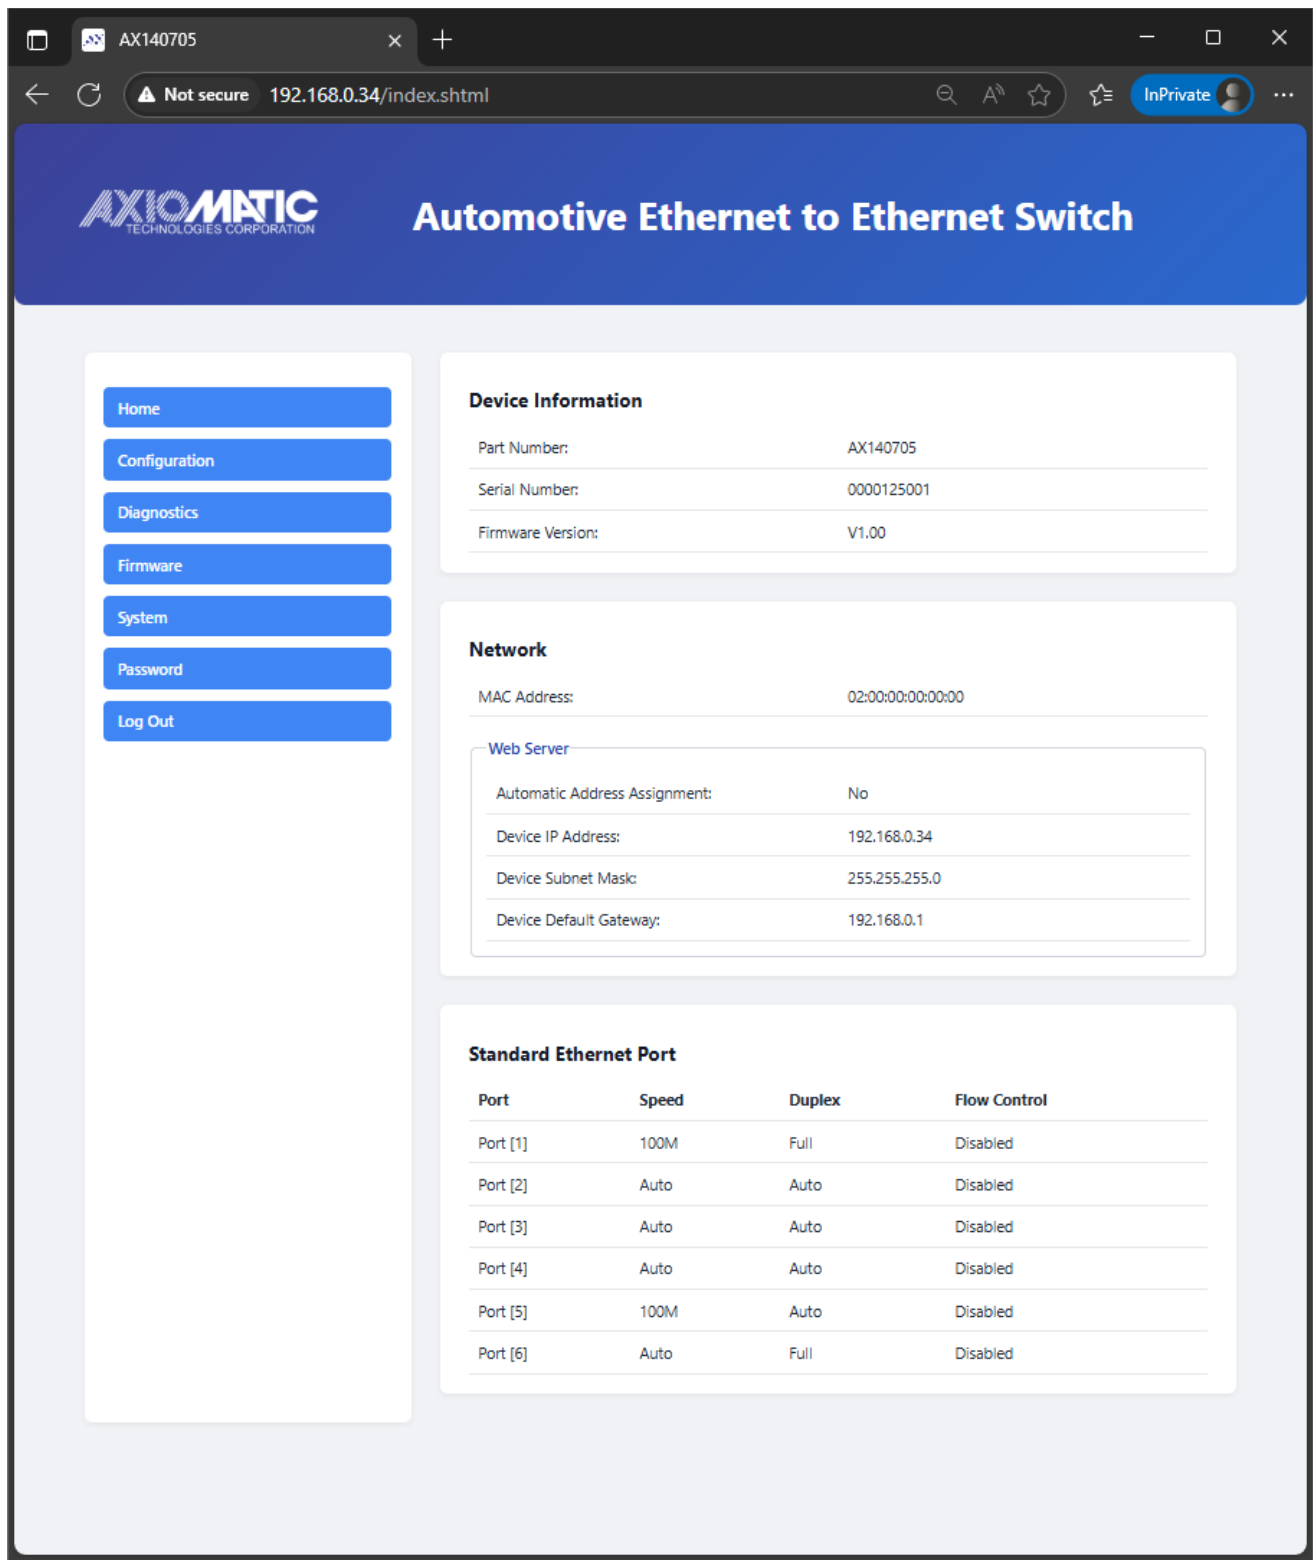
AX140705

Not secure 192.168.0.34/index.shtml

InPrivate

AXIOMATIC TECHNOLOGIES CORPORATION

Automotive Ethernet to Ethernet Switch

Home
Configuration
Diagnostics
Firmware
System
Password
Log Out

Device Information

| | |
|---|---|
| Part Number: | AX140705 |
| Serial Number: | 0000125001 |
| Firmware Version: | V1.00 |

Network

| | |
|---|---|
| MAC Address: | 02:00:00:00:00:00 |

Web Server

| | |
|---|---|
| Automatic Address Assignment: | No |
| Device IP Address: | 192.168.0.34 |
| Device Subnet Mask: | 255.255.255.0 |
| Device Default Gateway: | 192.168.0.1 |

Standard Ethernet Port

| Port | Speed | Duplex | Flow Control |
|---|---|---|---|
| Port [1] | 100M | Full | Disabled |
| Port [2] | Auto | Auto | Disabled |
| Port [3] | Auto | Auto | Disabled |
| Port [4] | Auto | Auto | Disabled |
| Port [5] | 100M | Auto | Disabled |
| Port [6] | Auto | Full | Disabled |